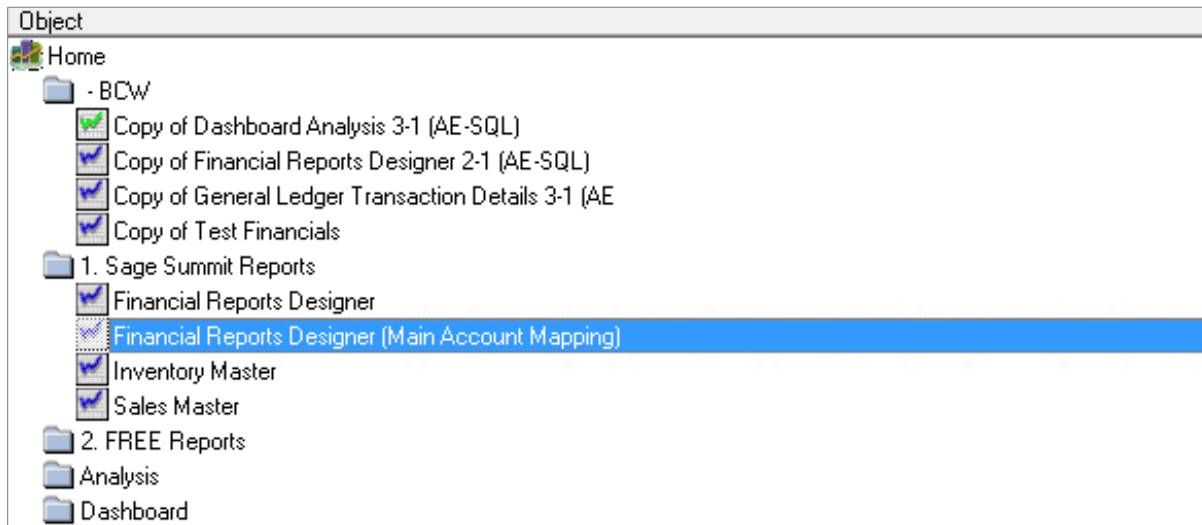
Object
Home
- BCW
Copy of Dashboard Analysis 3-1 (AE-SQL)
Copy of Financial Reports Designer 2-1 (AE-SQL)
Copy of General Ledger Transaction Details 3-1 (AE
Copy of Test Financials
1. Sage Summit Reports
Financial Reports Designer
Financial Reports Designer (Main Account Mapping)
Inventory Master
Sales Master
2. FREE Reports
Analysis
Dashboard